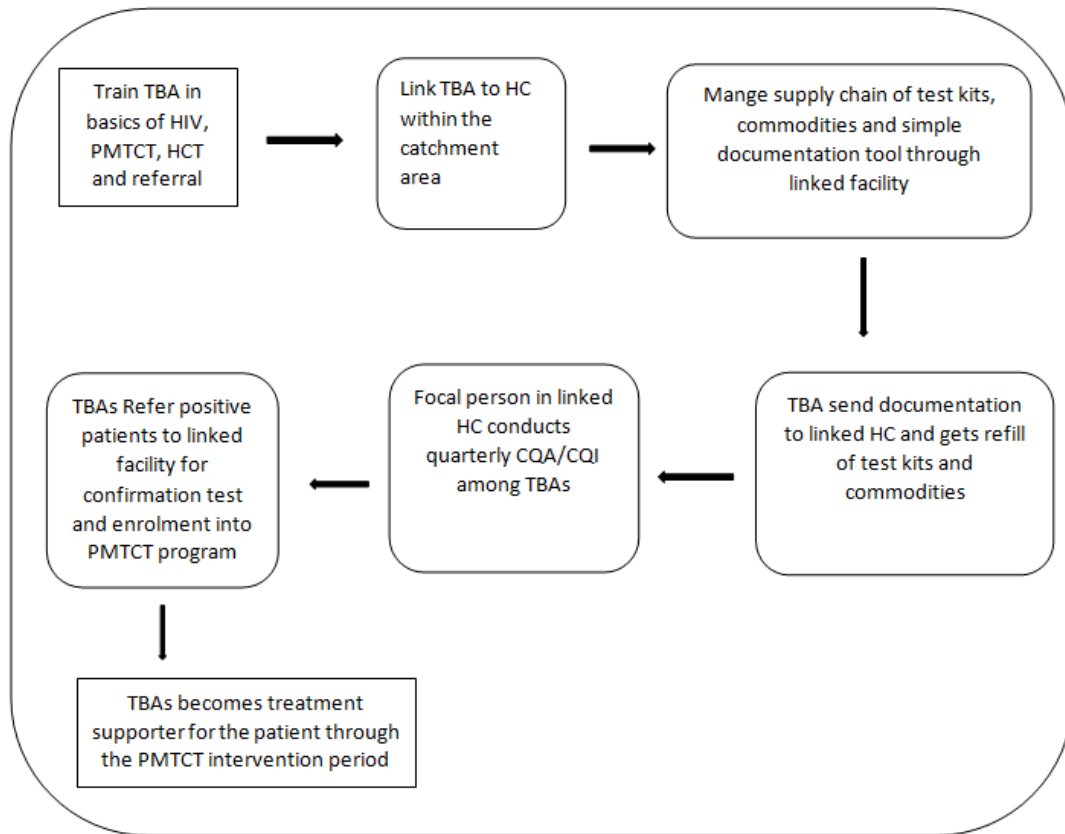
Train TBA in basics of HIV, PMTCT, HCT and referral

Link TBA to HC within the catchment area

Mange supply chain of test kits, commodities and simple documentation tool through linked facility

TBA send documentation to linked HC and gets refill of test kits and commodities

Focal person in linked HC conducts quarterly CQA/CQI among TBAs

TBAs Refer positive patients to linked facility for confirmation test and enrolment into PMTCT program

TBAs becomes treatment supporter for the patient through the PMTCT intervention period